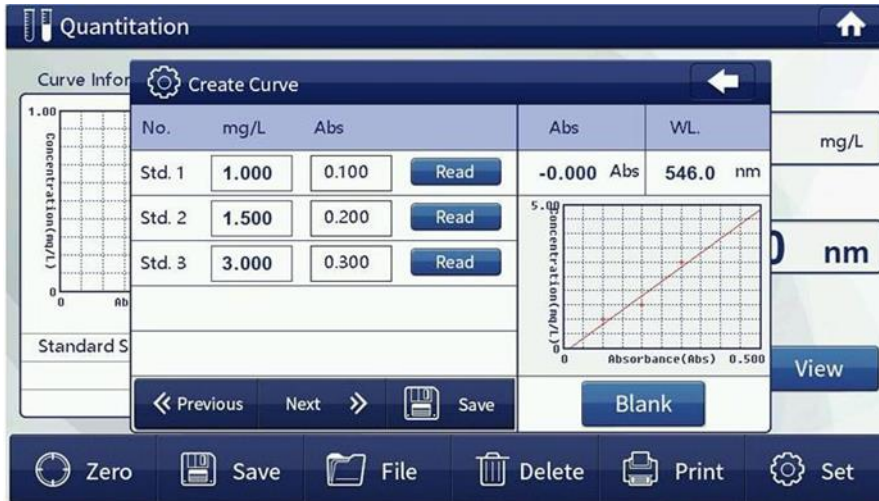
Quantitation

Curve Infor

1.00

Concentration(mg/L)

0

0

Ab

Standard S

Create Curve

| No. | mg/L | Abs | |
|---|---|---|---|
| Std. 1 | 1.000 | 0.100 | Read |
| Std. 2 | 1.500 | 0.200 | Read |
| Std. 3 | 3.000 | 0.300 | Read |

« Previous Next » Save

| Abs | WL. |
|---|---|
| -0.000 Abs | 546.0 nm |

5.00

Concentration(mg/L)

0

0

Absorbance(Abs) 0.500

Blank

mg/L

0 nm

View

Zero Save File Delete Print Set